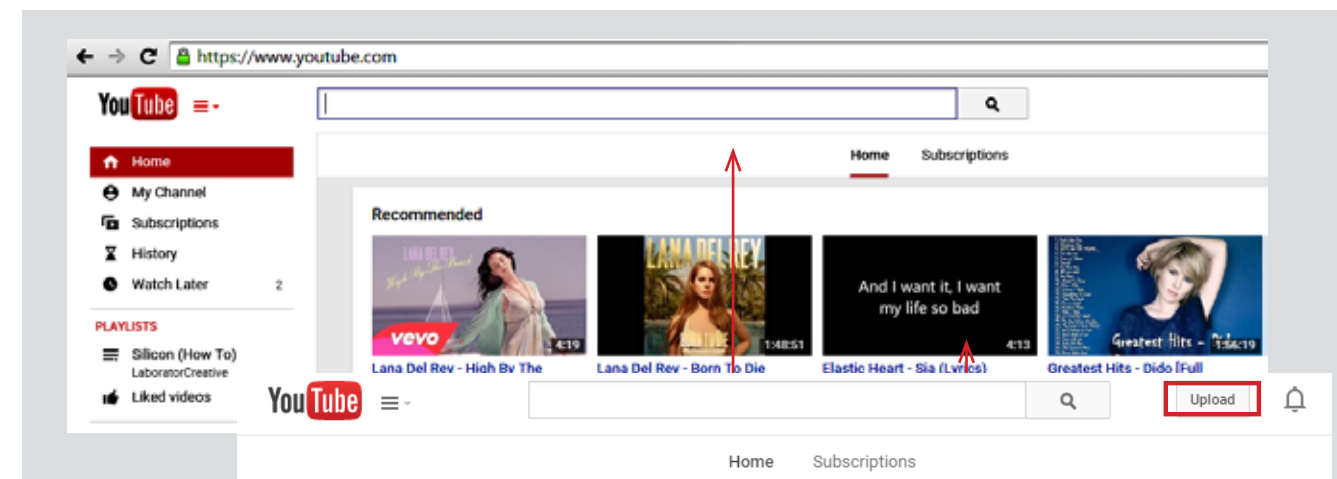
https://www.youtube.com

YouTube

Home

Subscriptions

Home

My Channel

Subscriptions

History

Watch Later 2

PLAYLISTS

Silicon (How To)
LaboratorCreative

Liked videos

Recommended

LANA DEL REY

vevo 4:19

Lana Del Rey - High By The

LANA DEL REY 1:48:51

Lana Del Rey - Born To Die

And I want it, I want my life so bad 4:13

Elastic Heart - Sia (Lyrics)

Greatest Hits 1:56:19

Greatest Hits - Dido [Full

YouTube

Upload

Home Subscriptions